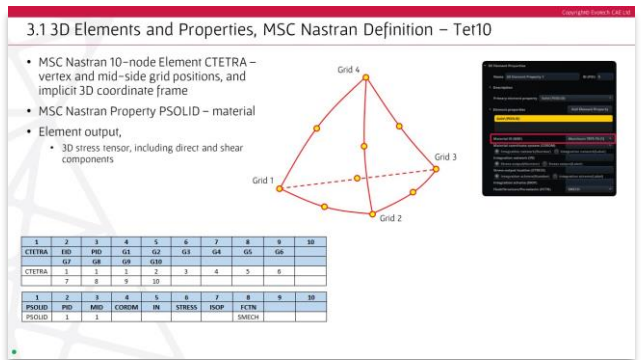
Copyright© Evotech CAE Ltd

3.1 3D Elements and Properties, MSC Nastran Definition – Tet10

• MSC Nastran 10-node Element CTETRA – vertex and mid-side grid positions, and implicit 3D coordinate frame

• MSC Nastran Property PSOLID – material

• Element output,
  • 3D stress tensor, including direct and shear components

Grid 4
Grid 3
Grid 1
Grid 2

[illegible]

| 1 | 2 | 3 | 4 | 5 | 6 | 7 | 8 | 9 | 10 |
|---|---|---|---|---|---|---|---|---|---|
| CTETRA | EID | PID | G1 | G2 | G3 | G4 | G5 | G6 | |
| | G7 | G8 | G9 | G10 | | | | | |
| CTETRA | 1 | 1 | 1 | 2 | 3 | 4 | 5 | 6 | |
| | 7 | 8 | 9 | 10 | | | | | |

| 1 | 2 | 3 | 4 | 5 | 6 | 7 | 8 | 9 | 10 |
|---|---|---|---|---|---|---|---|---|---|
| PSOLID | PID | MID | CORDM | IN | STRESS | ISOP | FCTN | | |
| PSOLID | 1 | 1 | | | | | SMECH | | |